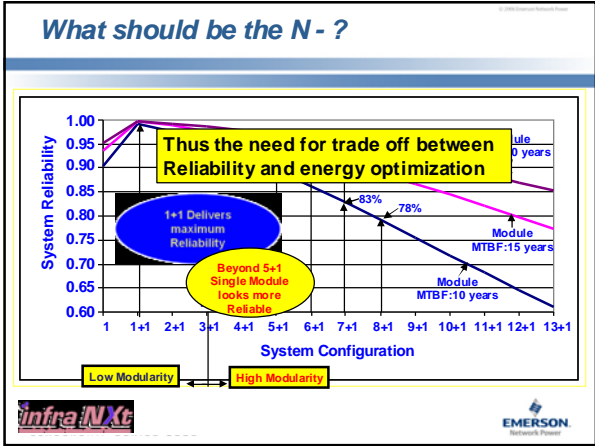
© 2009 Emerson Network Power

What should be the N - ?

1.00
0.95
0.90
0.85
0.80
0.75
0.70
0.65
0.60

System Reliability

Thus the need for trade off between Reliability and energy optimization

Module
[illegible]0 years

1+1 Delivers maximum Reliability

83%

78%

Module
MTBF:15 years

Beyond 5+1 Single Module looks more Reliable

Module
MTBF:10 years

1 1+1 2+1 3+1 4+1 5+1 6+1 7+1 8+1 9+1 10+1 11+1 12+1 13+1

System Configuration

Low Modularity

High Modularity

infra NXt

EMERSON.
Network Power